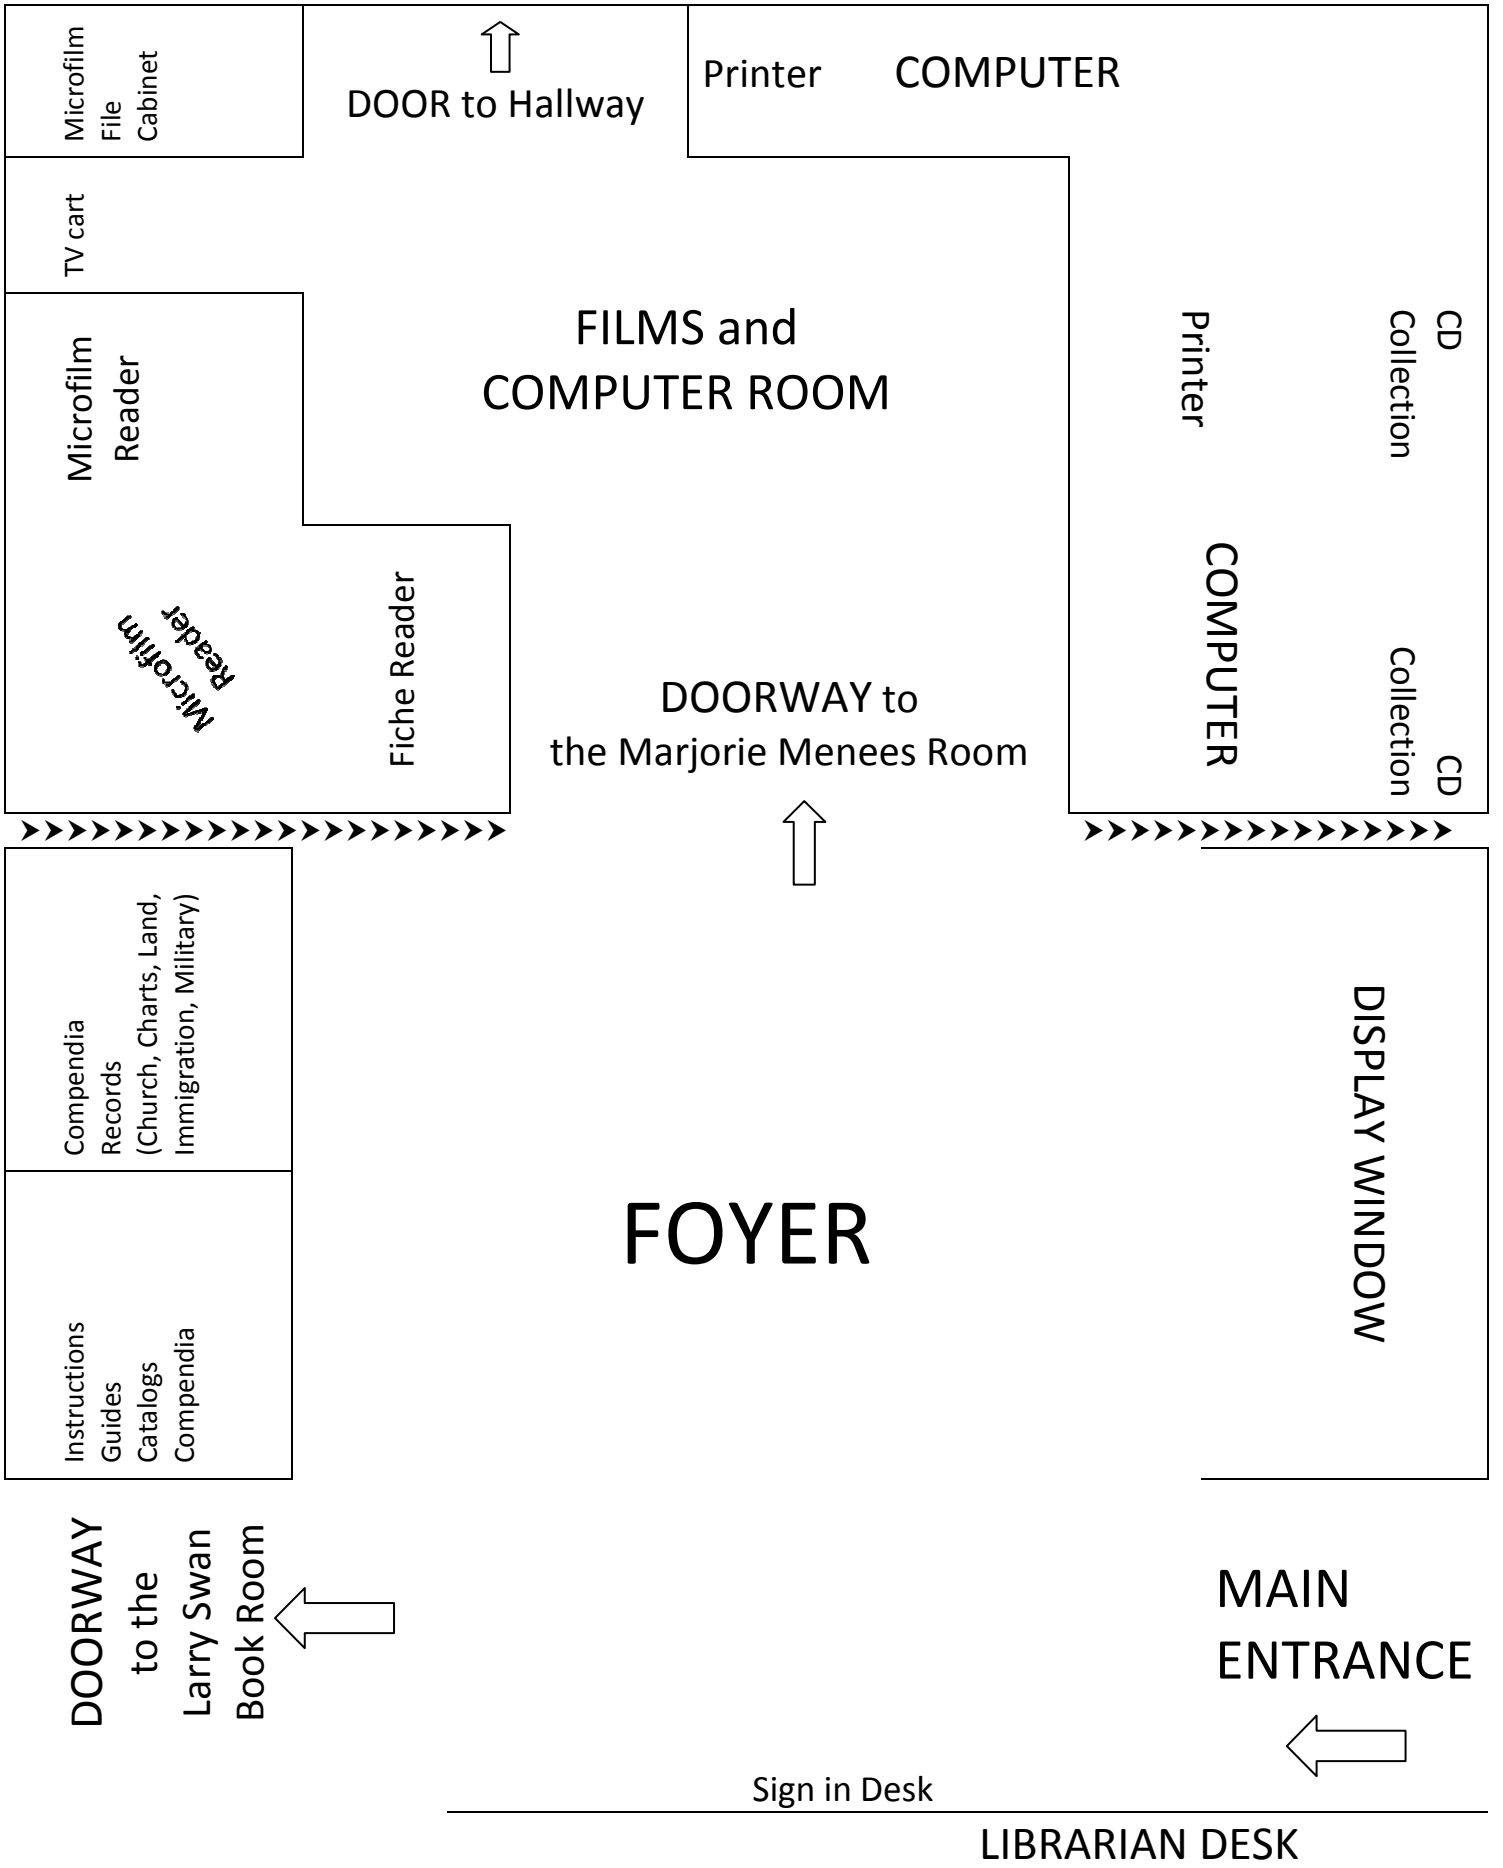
Microfilm File Cabinet

DOOR to Hallway

Printer COMPUTER

TV cart

Microfilm Reader

FILMS and COMPUTER ROOM

Printer

CD Collection

Microfilm Reader

Fiche Reader

DOORWAY to the Marjorie Menees Room

COMPUTER

CD Collection

Compendia Records (Church, Charts, Land, Immigration, Military)

FOYER

DISPLAY WINDOW

Instructions Guides Catalogs Compendia

DOORWAY to the Larry Swan Book Room

MAIN ENTRANCE

Sign in Desk

LIBRARIAN DESK